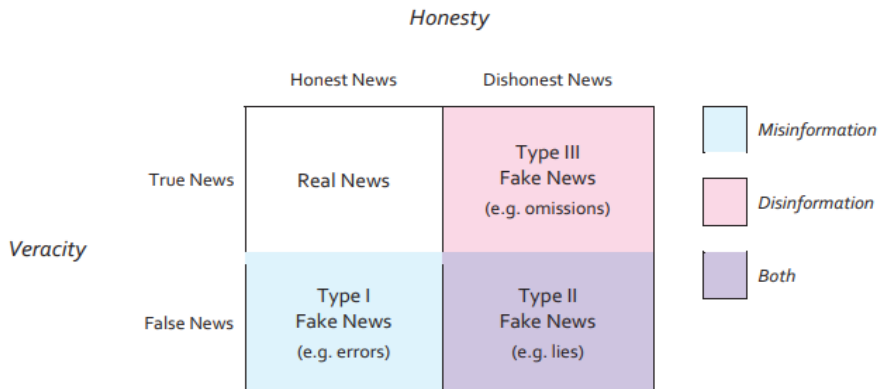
Honesty

Veracity

|  | Honest News | Dishonest News |
|---|---|---|
| True News | Real News | Type III Fake News (e.g. omissions) |
| False News | Type I Fake News (e.g. errors) | Type II Fake News (e.g. lies) |

Misinformation

Disinformation

Both